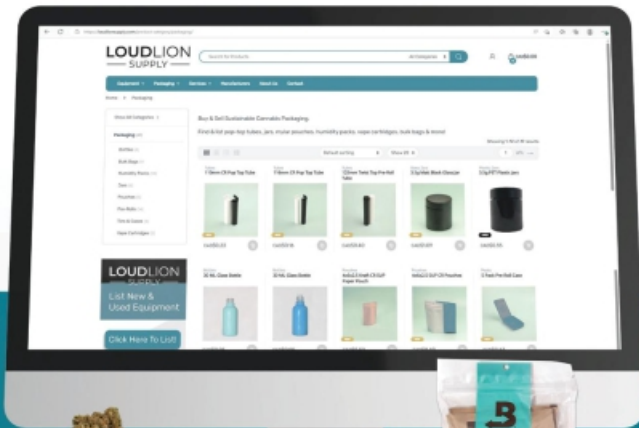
LOUDLION
SUPPLY

Search for Products

Equipment
Packaging
Services
Manufacturers
About Us
Contact

Home » Packaging

Show All Categories
Packaging
Bottles
Bulk Bags
Humidity Packs
Jars
Pouches
Pre-Rolls
Tins & Cases
Vape Cartridges

Buy & Sell Sustainable Cannabis Packaging.

Find & list pop top tubes, jars, mylar pouches, humidity packs, vape cartridges, bulk bags & more!

Default sorting
Show 20

116mm CR Pop Top Tube
116mm CR Pop Top Tube
120mm Twist Top Pre Roll Tube
3.5g Matt Black Glass Jar
3.5g PET Plastic Jars

30 ML Glass Bottle
30 ML Glass Bottle

LOUDLION
SUPPLY
List New & Used Equipment
Click Here To List!